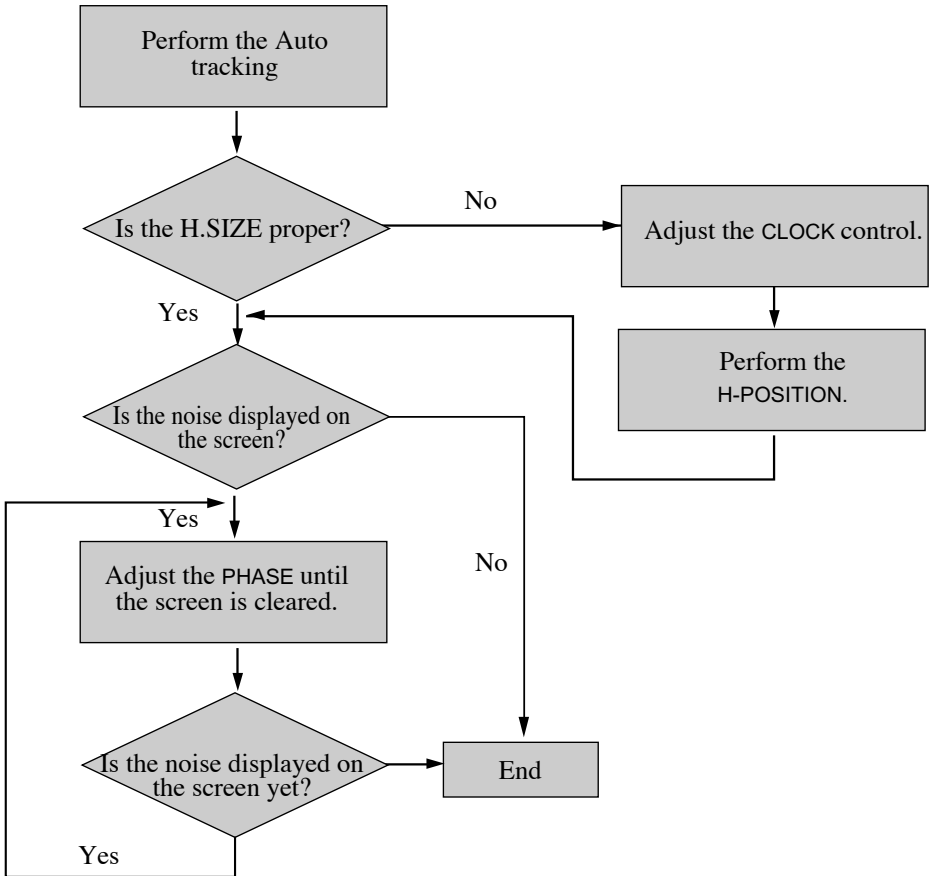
Perform the Auto tracking

Is the H.SIZE proper?

No

Adjust the CLOCK control.

Yes

Perform the H-POSITION.

Is the noise displayed on the screen?

Yes

No

Adjust the PHASE until the screen is cleared.

Is the noise displayed on the screen yet?

End

Yes